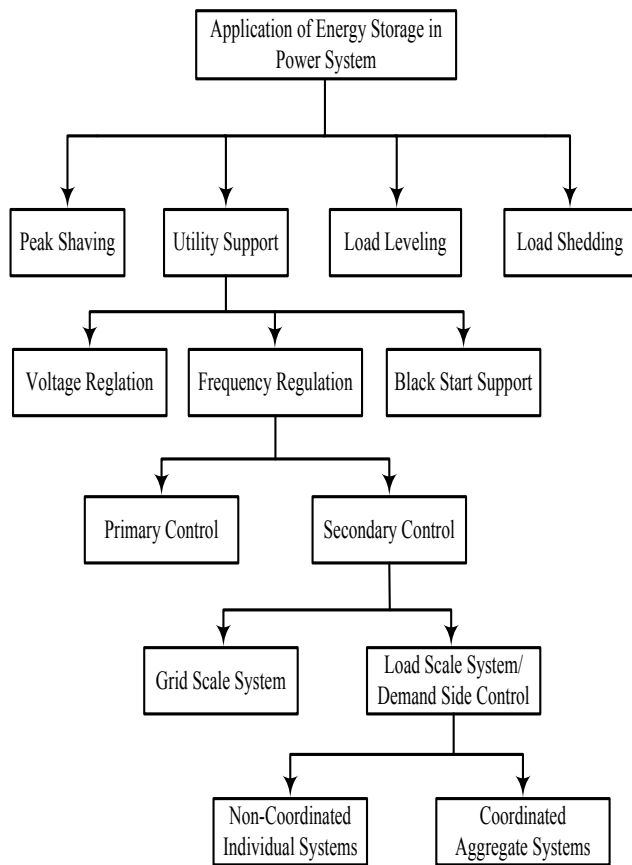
Application of Energy Storage in Power System

Peak Shaving

Utility Support

Load Leveling

Load Shedding

Voltage Reglation

Frequency Regulation

Black Start Support

Primary Control

Secondary Control

Grid Scale System

Load Scale System/ Demand Side Control

Non-Coordinated Individual Systems

Coordinated Aggregate Systems